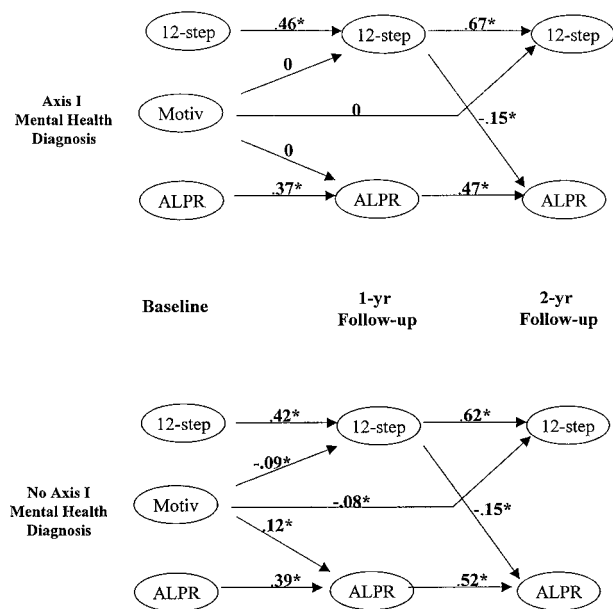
Axis I Mental Health Diagnosis

12-step
.46*
12-step
.67*
12-step
0
Motiv
0
-.15*
0
ALPR
.37*
ALPR
.47*
ALPR

Baseline

1-yr Follow-up

2-yr Follow-up

No Axis I Mental Health Diagnosis

12-step
.42*
12-step
.62*
12-step
-.09*
Motiv
-.08*
-.15*
.12*
ALPR
.39*
ALPR
.52*
ALPR